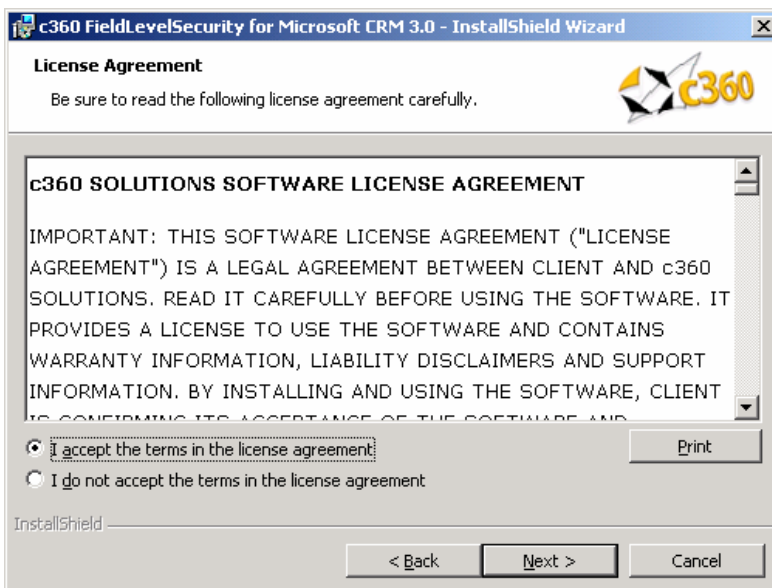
c360 FieldLevelSecurity for Microsoft CRM 3.0 - InstallShield Wizard

License Agreement

Be sure to read the following license agreement carefully.

c360

c360 SOLUTIONS SOFTWARE LICENSE AGREEMENT

IMPORTANT: THIS SOFTWARE LICENSE AGREEMENT ("LICENSE AGREEMENT") IS A LEGAL AGREEMENT BETWEEN CLIENT AND c360 SOLUTIONS. READ IT CAREFULLY BEFORE USING THE SOFTWARE. IT PROVIDES A LICENSE TO USE THE SOFTWARE AND CONTAINS WARRANTY INFORMATION, LIABILITY DISCLAIMERS AND SUPPORT INFORMATION. BY INSTALLING AND USING THE SOFTWARE, CLIENT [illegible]

I accept the terms in the license agreement

Print

I do not accept the terms in the license agreement

InstallShield

< Back

Next >

Cancel